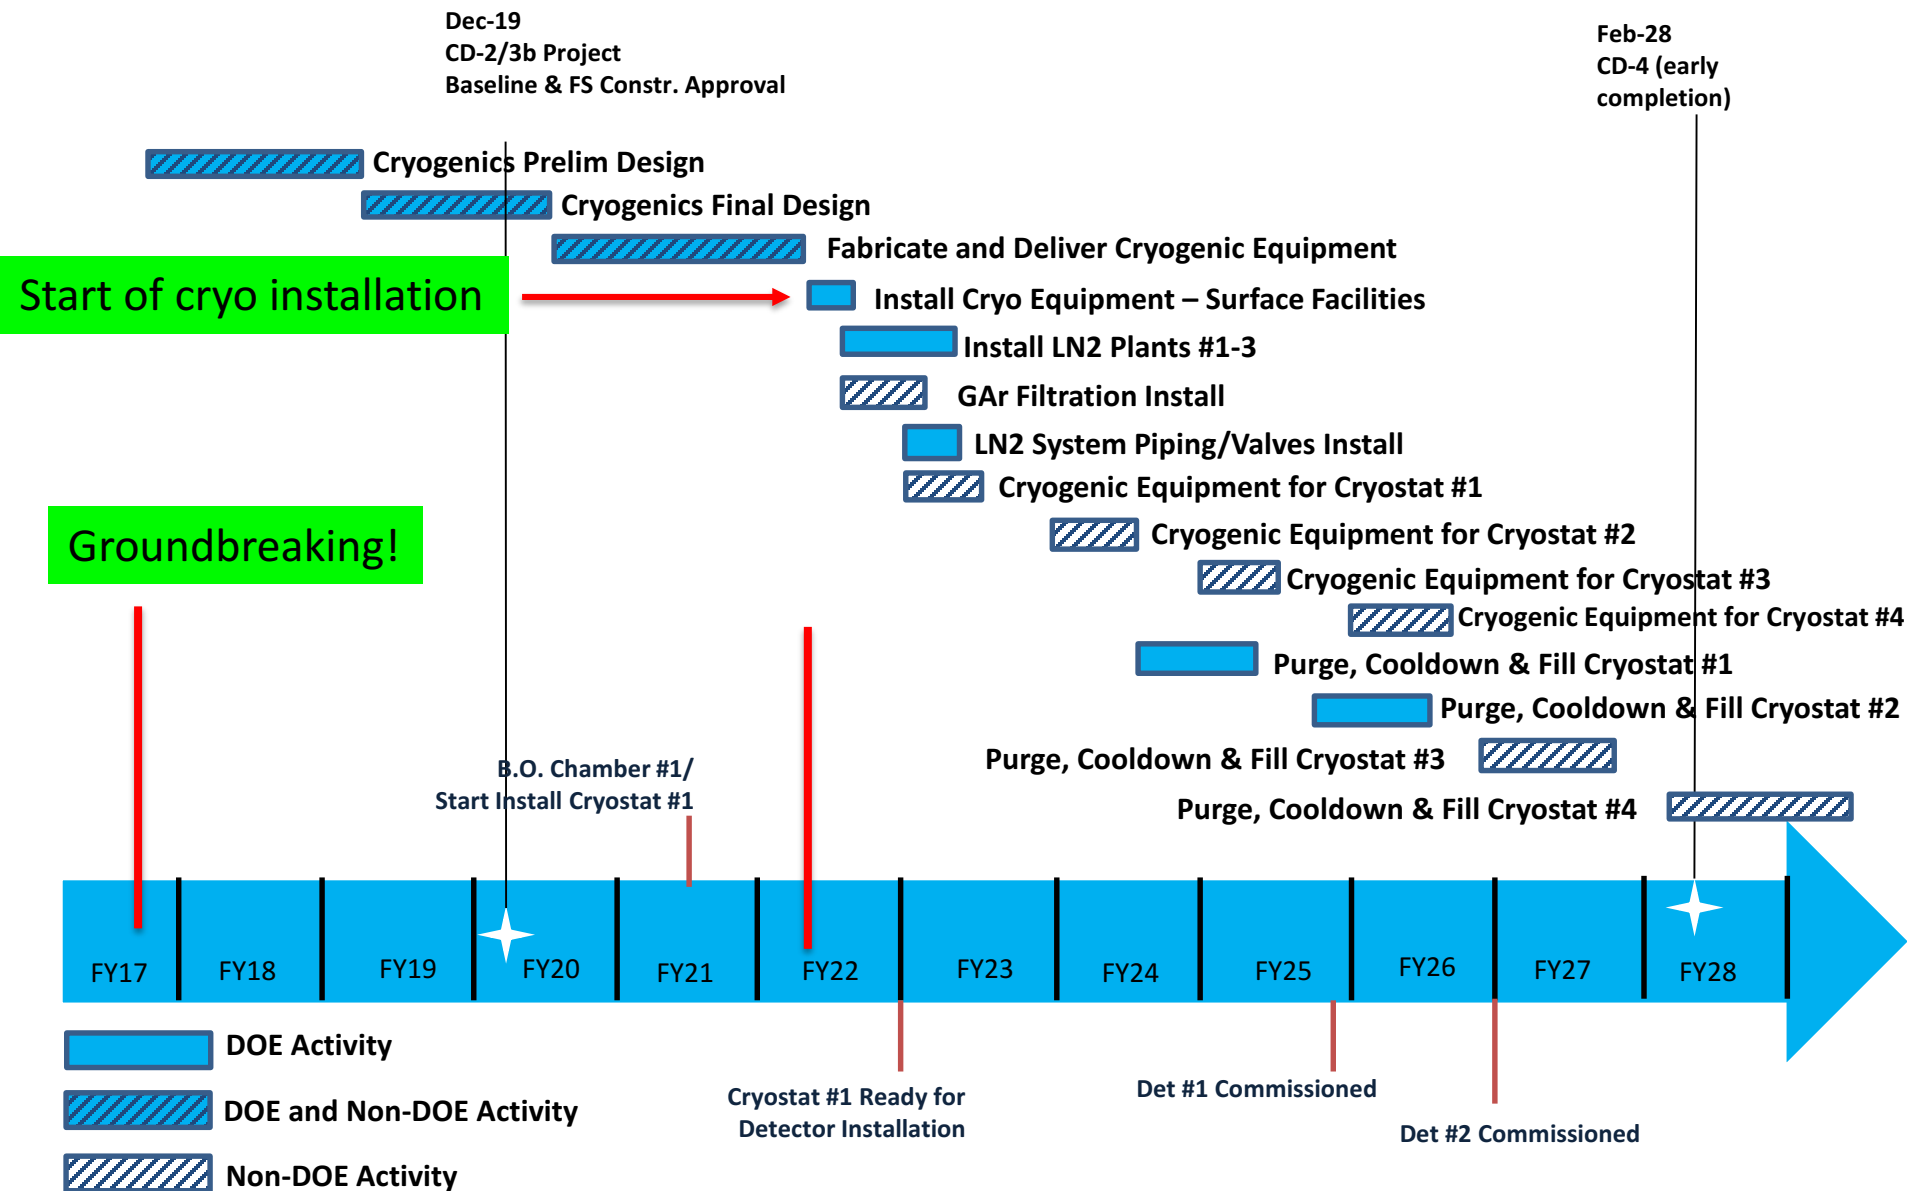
Dec-19
CD-2/3b Project
Baseline & FS Constr. Approval

Feb-28
CD-4 (early completion)

Cryogenics Prelim Design

Cryogenics Final Design

Fabricate and Deliver Cryogenic Equipment

Start of cryo installation

Install Cryo Equipment – Surface Facilities

Install LN2 Plants #1-3

GAr Filtration Install

LN2 System Piping/Valves Install

Cryogenic Equipment for Cryostat #1

Groundbreaking!

Cryogenic Equipment for Cryostat #2

Cryogenic Equipment for Cryostat #3

Cryogenic Equipment for Cryostat #4

Purge, Cooldown & Fill Cryostat #1

Purge, Cooldown & Fill Cryostat #2

Purge, Cooldown & Fill Cryostat #3

B.O. Chamber #1/
Start Install Cryostat #1

Purge, Cooldown & Fill Cryostat #4

FY17 FY18 FY19 FY20 FY21 FY22 FY23 FY24 FY25 FY26 FY27 FY28

DOE Activity

DOE and Non-DOE Activity

Non-DOE Activity

Cryostat #1 Ready for Detector Installation

Det #1 Commissioned

Det #2 Commissioned